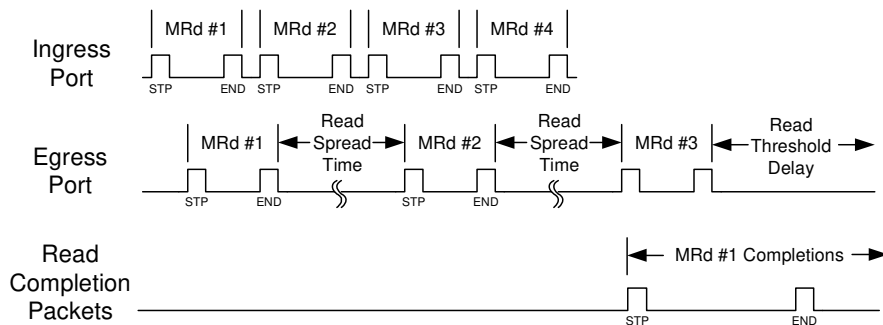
MRd #1
MRd #2
MRd #3
MRd #4

Ingress Port

STP END STP END STP END STP END

Egress Port

MRd #1
Read Spread Time
MRd #2
Read Spread Time
MRd #3
Read Threshold Delay

STP END STP END

Read Completion Packets

MRd #1 Completions

STP END